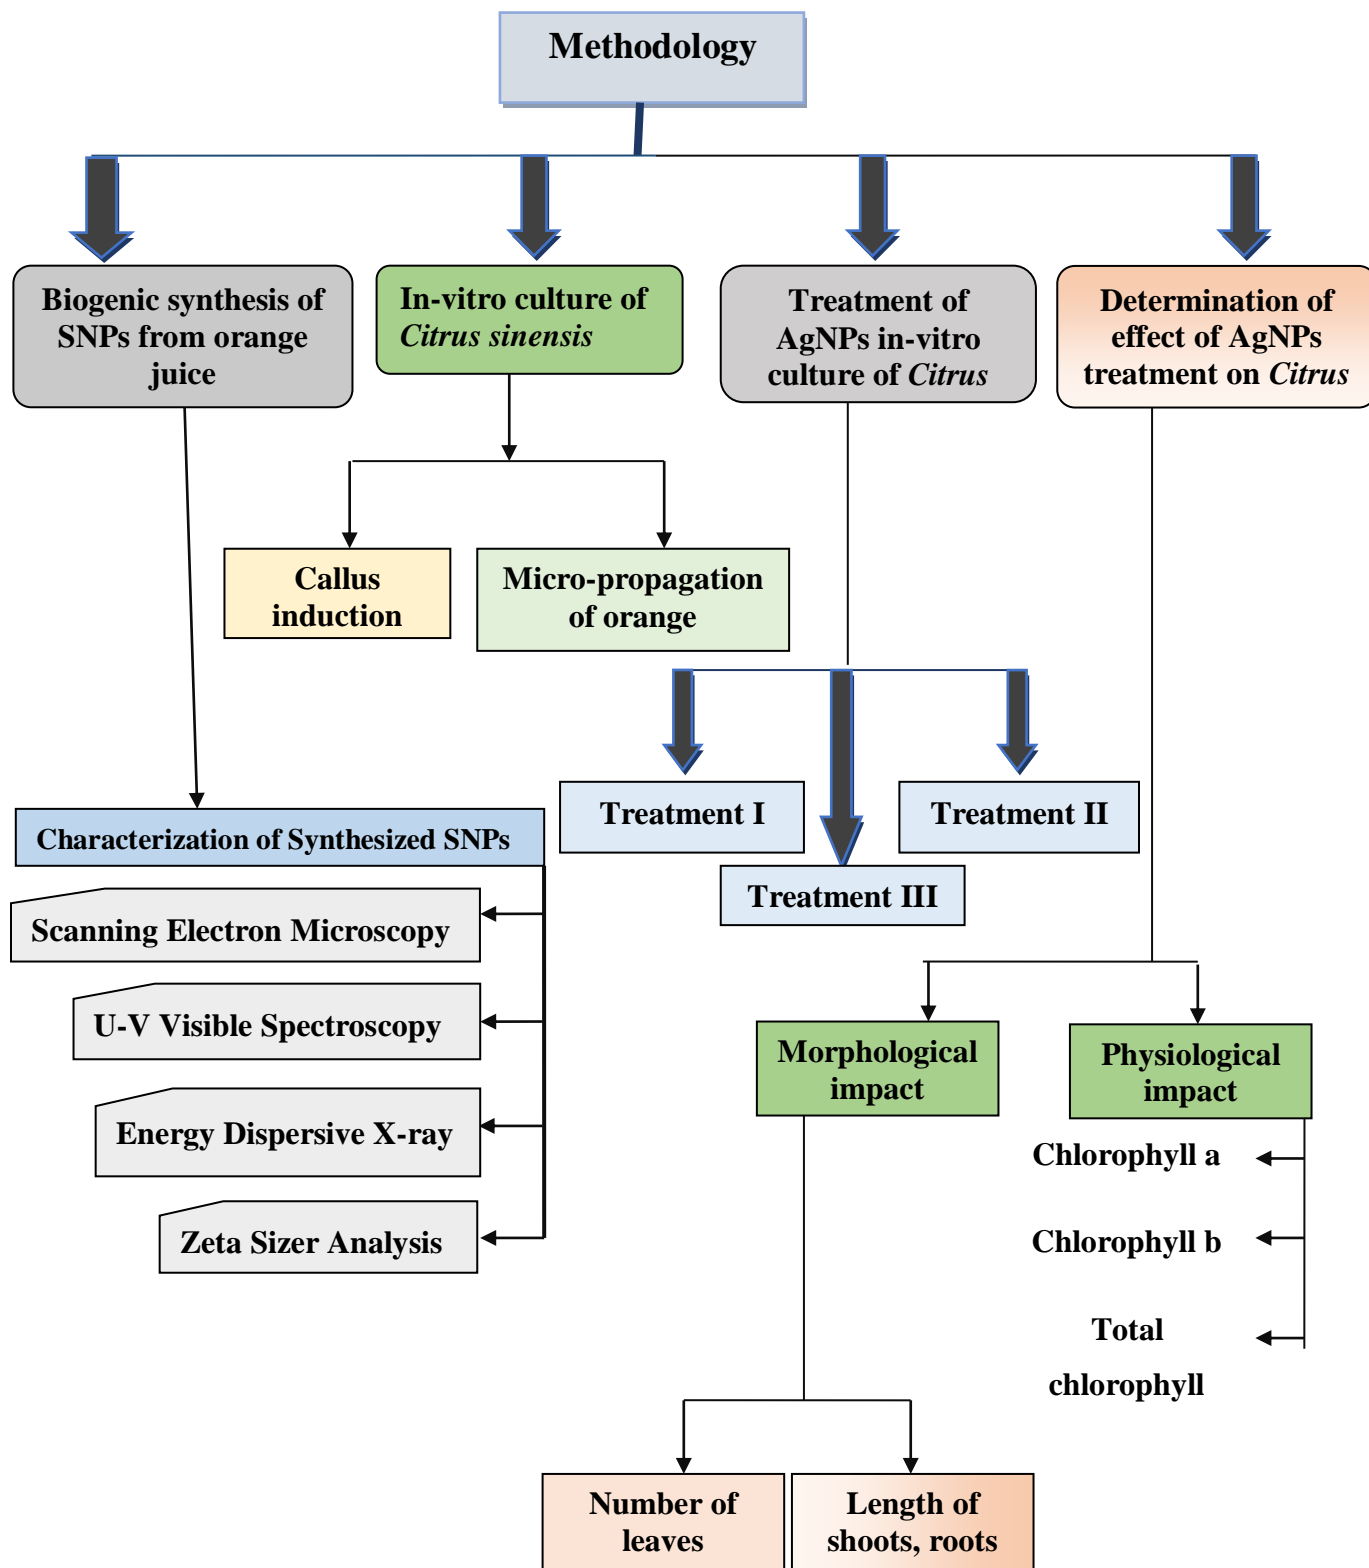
Methodology

Biogenic synthesis of SNPs from orange juice

In-vitro culture of Citrus sinensis

Treatment of AgNPs in-vitro culture of Citrus

Determination of effect of AgNPs treatment on Citrus

Callus induction

Micro-propagation of orange

Characterization of Synthesized SNPs

Scanning Electron Microscopy

U-V Visible Spectroscopy

Energy Dispersive X-ray

Zeta Sizer Analysis

Treatment I

Treatment II

Treatment III

Morphological impact

Physiological impact

Chlorophyll a

Chlorophyll b

Total chlorophyll

Number of leaves

Length of shoots, roots